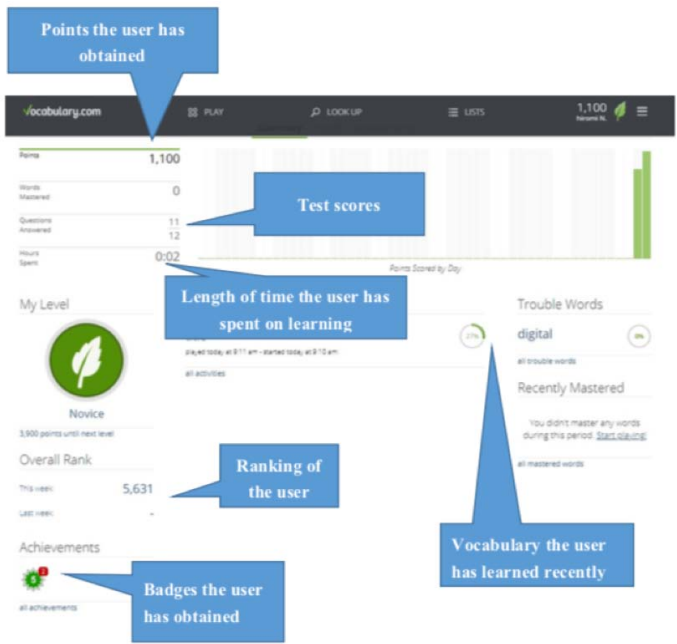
Points the user has obtained

vocabulary.com PLAY LOOK UP LISTS 1,100 Harumi N.

Points 1,100

Words Mastered 0

Questions Answered 11 12

Hours Spent 0:02

Test scores

Points Scored by Day

Length of time the user has spent on learning

My Level

Novice

3,900 points until next level

played today at 9:11 am - started today at 9:10 am

all activities

Trouble Words

digital

all trouble words

Recently Mastered

You didn't master any words during this period. Start playing!

all mastered words

Overall Rank

This week 5,631

Last week -

Ranking of the user

Achievements

all achievements

Badges the user has obtained

Vocabulary the user has learned recently